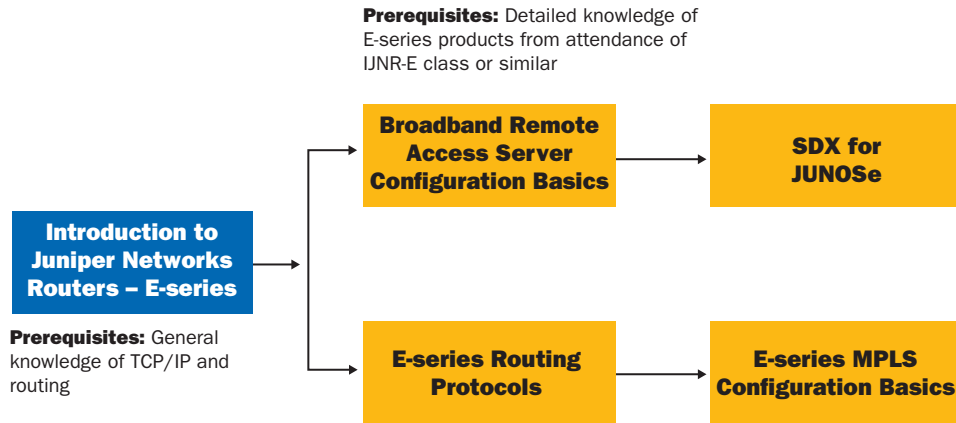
**Prerequisites:** Detailed knowledge of E-series products from attendance of IJNR-E class or similar

Introduction to Juniper Networks Routers – E-series

**Prerequisites:** General knowledge of TCP/IP and routing

Broadband Remote Access Server Configuration Basics

SDX for JUNOSe

E-series Routing Protocols

E-series MPLS Configuration Basics